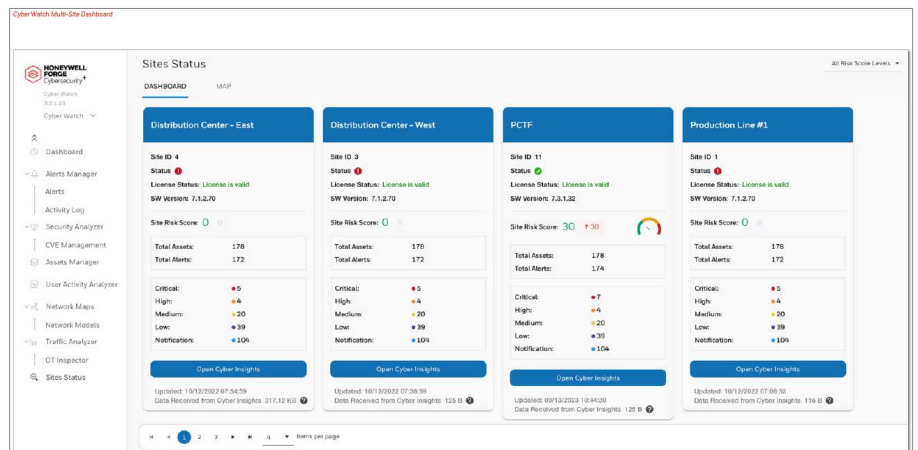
Cyber Watch Multi-Site Dashboard

HONEYWELL FORGE Cybersecurity+

Cyber Watch
3.2.1.13

Cyber Watch

Dashboard
Alerts Manager
Alerts
Activity Log
Security Analyzer
CVE Management
Assets Manager
User Activity Analyzer
Network Maps
Network Models
Traffic Analyzer
OT Inspector
Sites Status

Sites Status

All Risk Score Levels

DASHBOARD MAP

Distribution Center - East

Site ID 4
Status
License Status: License is valid
SW Version: 7.1.2.70

Site Risk Score: 0

| Total Assets: | 178 |
|---|---|
| Total Alerts: | 172 |

| Critical: | 5 |
|---|---|
| High: | 4 |
| Medium: | 20 |
| Low: | 39 |
| Notification: | 104 |

Open Cyber Insights

Updated: 10/12/2022 07:54:59
Data Received from Cyber Insights 317.12 KB

Distribution Center - West

Site ID 3
Status
License Status: License is valid
SW Version: 7.1.2.70

Site Risk Score: 0

| Total Assets: | 178 |
|---|---|
| Total Alerts: | 172 |

| Critical: | 5 |
|---|---|
| High: | 4 |
| Medium: | 20 |
| Low: | 39 |
| Notification: | 104 |

Open Cyber Insights

Updated: 10/12/2022 07:36:59
Data Received from Cyber Insights 125 B

PCTF

Site ID 11
Status
License Status: License is valid
SW Version: 7.3.1.32

Site Risk Score: 30 ↑30

| Total Assets: | 178 |
|---|---|
| Total Alerts: | 174 |

| Critical: | 7 |
|---|---|
| High: | 4 |
| Medium: | 20 |
| Low: | 39 |
| Notification: | 104 |

Open Cyber Insights

Updated: 09/13/2023 10:44:30
Data Received from Cyber Insights 125 B

Production Line #1

Site ID 1
Status
License Status: License is valid
SW Version: 7.1.2.70

Site Risk Score: 0

| Total Assets: | 178 |
|---|---|
| Total Alerts: | 172 |

| Critical: | 5 |
|---|---|
| High: | 4 |
| Medium: | 20 |
| Low: | 39 |
| Notification: | 104 |

Open Cyber Insights

Updated: 10/12/2022 07:06:52
Data Received from Cyber Insights 116 B

1 2 3 4 Items per page